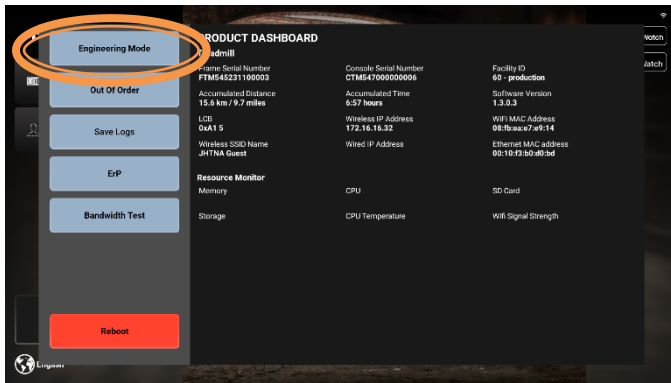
Engineering Mode

Out Of Order

Save Logs

ErP

Bandwidth Test

Reboot

PRODUCT DASHBOARD

Treadmill

| Frame Serial Number FTM545231100003 | Console Serial Number CTM547000000006 | Facility ID 60 - production |
|---|---|---|
| Accumulated Distance 15.6 km / 9.7 miles | Accumulated Time 6:57 hours | Software Version 1.3.0.3 |
| LCB 0xA1 5 | Wireless IP Address 172.16.16.32 | WiFi MAC Address 08:fb:ea:e7:e9:14 |
| Wireless SSID Name JHTNA Guest | Wired IP Address | Ethernet MAC address 00:10:f3:b0:d0:bd |

Resource Monitor

| Memory | CPU | SD Card |
|---|---|---|
| Storage | CPU Temperature | Wifi Signal Strength |

Watch

Watch

English